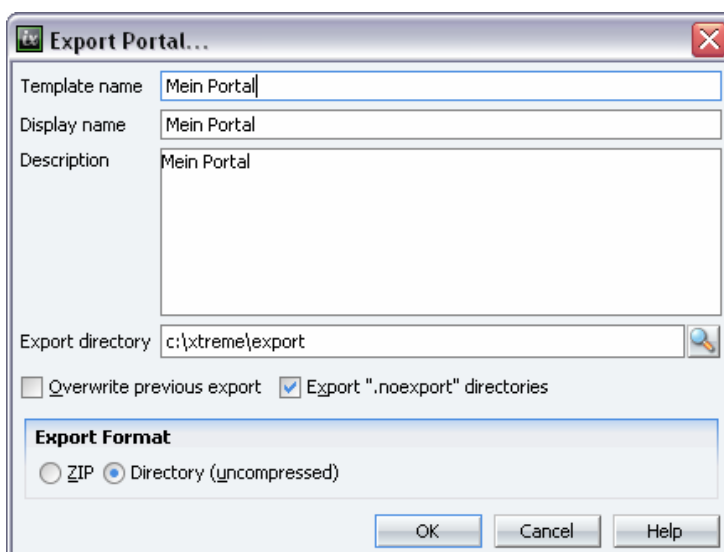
Export Portal...

Template name Mein Portal

Display name Mein Portal

Description Mein Portal

Export directory c:\xtreme\export

Overwrite previous export Export ".noexport" directories

Export Format

ZIP Directory (uncompressed)

OK Cancel Help